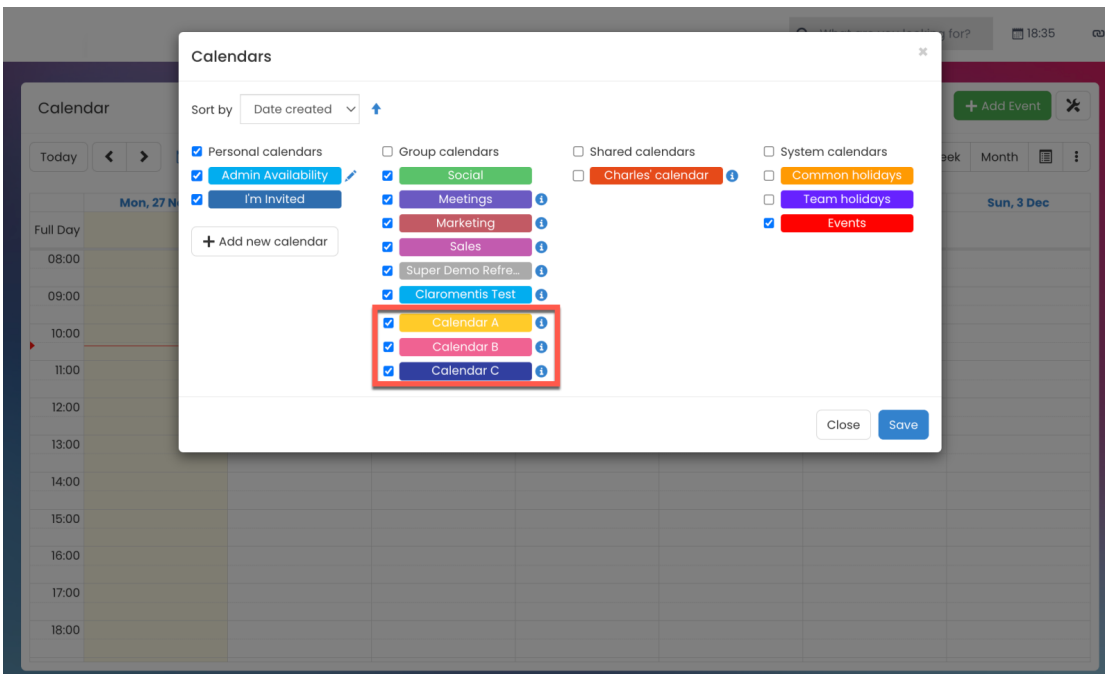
What are you looking for?
18:35

Calendar
Today
Mon, 27 N
Full Day
08:00
09:00
10:00
11:00
12:00
13:00
14:00
15:00
16:00
17:00
18:00

+ Add Event
eek Month
Sun, 3 Dec

Calendars
×
Sort by Date created

Personal calendars
Admin Availability
I'm Invited
+ Add new calendar

Group calendars
Social
Meetings
Marketing
Sales
Super Demo Refre...
Claromentis Test
Calendar A
Calendar B
Calendar C

Shared calendars
Charles' calendar

System calendars
Common holidays
Team holidays
Events

Close
Save